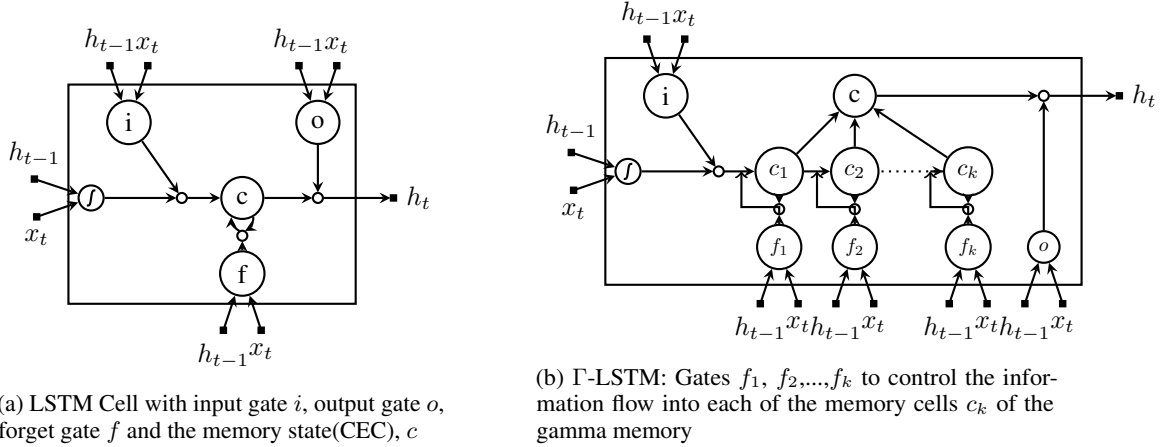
$h_{t-1}x_t$ $h_{t-1}x_t$

i o

$h_{t-1}$

$\int$ c $h_t$

$x_t$

f

$h_{t-1}x_t$

(a) LSTM Cell with input gate $i$, output gate $o$, forget gate $f$ and the memory state(CEC), $c$

$h_{t-1}x_t$

i c $h_t$

$h_{t-1}$

$\int$ $c_1$ $c_2$ $c_k$

$x_t$

$f_1$ $f_2$ $f_k$ $o$

$h_{t-1}x_t$ $h_{t-1}x_t$ $h_{t-1}x_t$ $h_{t-1}x_t$

(b) Γ-LSTM: Gates $f_1$, $f_2$,...,$f_k$ to control the information flow into each of the memory cells $c_k$ of the gamma memory